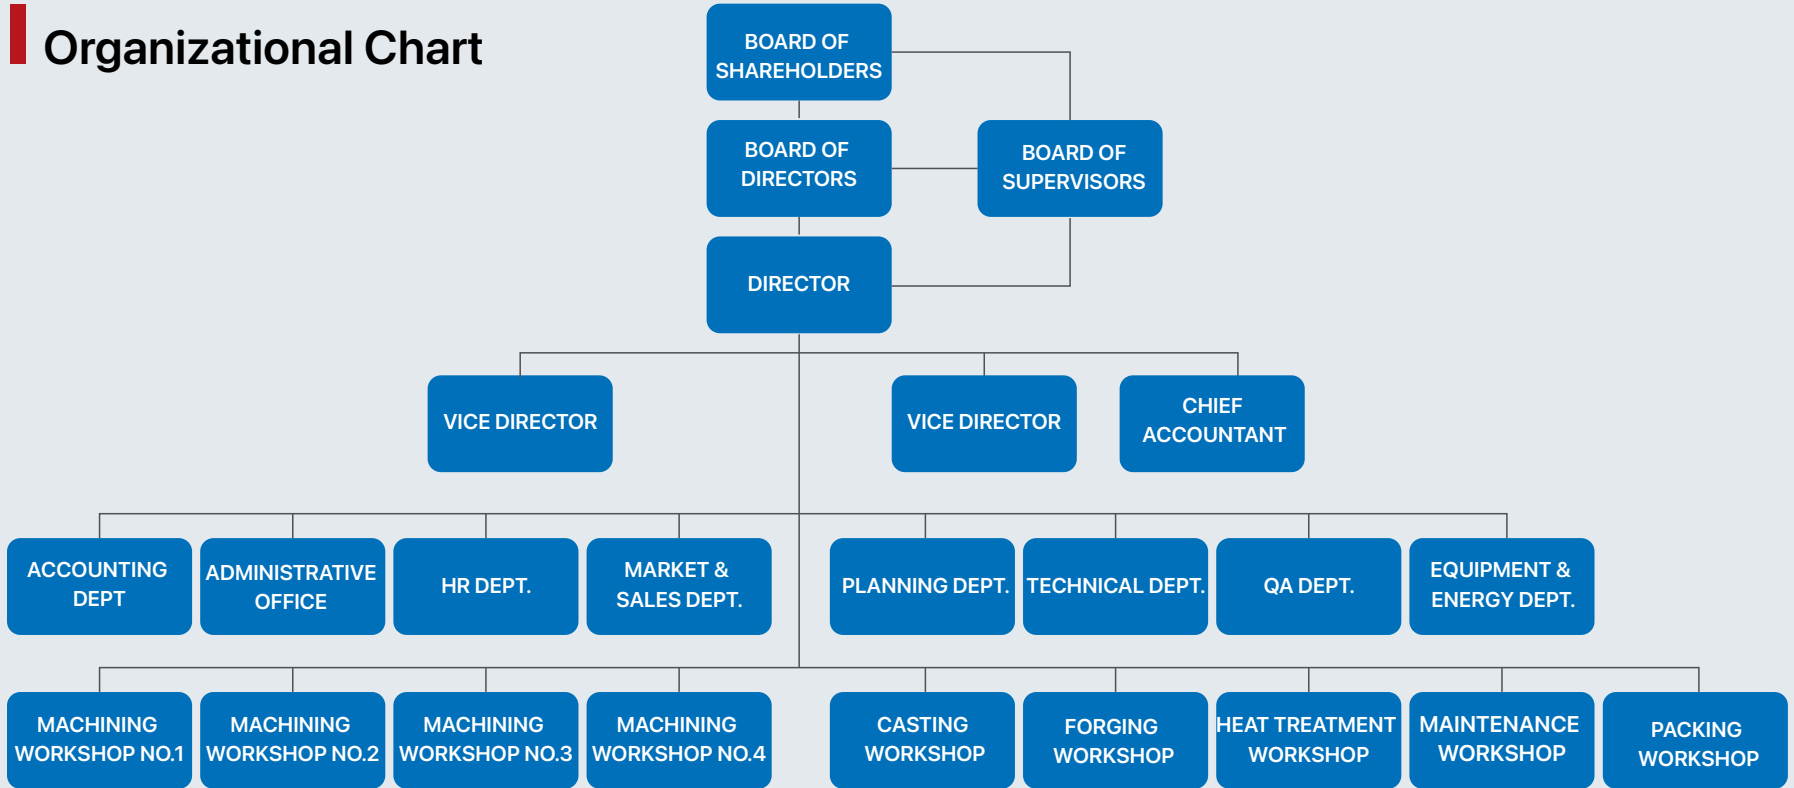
Organizational Chart

BOARD OF SHAREHOLDERS

BOARD OF DIRECTORS

BOARD OF SUPERVISORS

DIRECTOR

VICE DIRECTOR

VICE DIRECTOR

CHIEF ACCOUNTANT

ACCOUNTING DEPT

ADMINISTRATIVE OFFICE

HR DEPT.

MARKET & SALES DEPT.

PLANNING DEPT.

TECHNICAL DEPT.

QA DEPT.

EQUIPMENT & ENERGY DEPT.

MACHINING WORKSHOP NO.1

MACHINING WORKSHOP NO.2

MACHINING WORKSHOP NO.3

MACHINING WORKSHOP NO.4

CASTING WORKSHOP

FORGING WORKSHOP

HEAT TREATMENT WORKSHOP

MAINTENANCE WORKSHOP

PACKING WORKSHOP